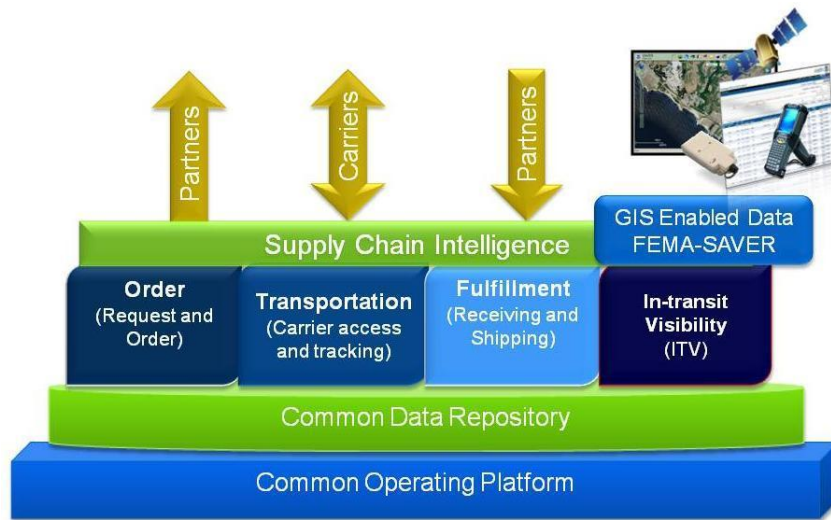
Partners

Carriers

Partners

GIS Enabled Data
FEMA-SAVER

Supply Chain Intelligence

Order
(Request and Order)

Transportation
(Carrier access and tracking)

Fulfillment
(Receiving and Shipping)

In-transit Visibility
(ITV)

Common Data Repository

Common Operating Platform